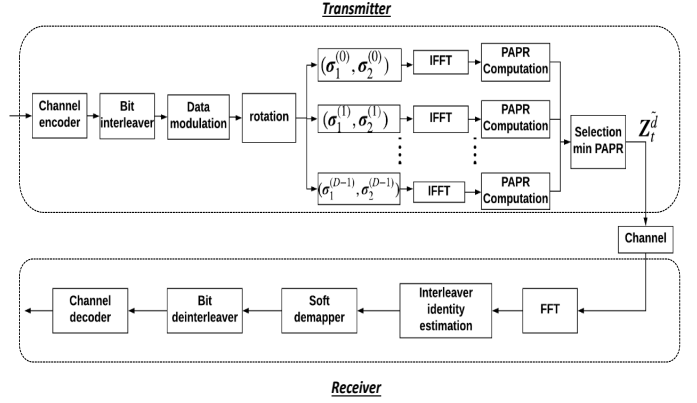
Transmitter

Channel encoder

Bit interleaver

Data modulation

rotation

$(\boldsymbol{\sigma}_1^{(0)}, \boldsymbol{\sigma}_2^{(0)})$

IFFT

PAPR Computation

$(\boldsymbol{\sigma}_1^{(1)}, \boldsymbol{\sigma}_2^{(1)})$

IFFT

PAPR Computation

$(\boldsymbol{\sigma}_1^{(D-1)}, \boldsymbol{\sigma}_2^{(D-1)})$

IFFT

PAPR Computation

Selection min PAPR

$Z_t^{\tilde{d}}$

Channel

FFT

Interleaver identity estimation

Soft demapper

Bit deinterleaver

Channel decoder

Receiver